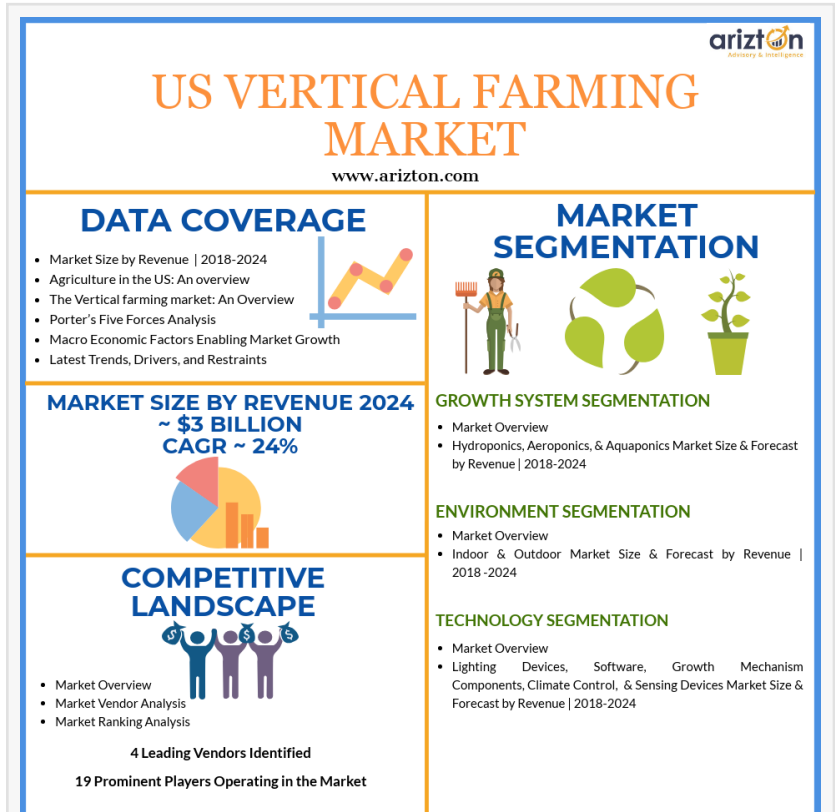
arizton
Advisory & Intelligence

US VERTICAL FARMING MARKET

www.arizton.com

DATA COVERAGE

- Market Size by Revenue | 2018-2024
- Agriculture in the US: An overview
- The Vertical farming market: An Overview
- Porter's Five Forces Analysis
- Macro Economic Factors Enabling Market Growth
- Latest Trends, Drivers, and Restraints

MARKET SIZE BY REVENUE 2024
~ $3 BILLION
CAGR ~ 24%

COMPETITIVE LANDSCAPE

- Market Overview
- Market Vendor Analysis
- Market Ranking Analysis

4 Leading Vendors Identified

19 Prominent Players Operating in the Market

MARKET SEGMENTATION

GROWTH SYSTEM SEGMENTATION

- Market Overview
- Hydroponics, Aeroponics, & Aquaponics Market Size & Forecast by Revenue | 2018-2024

ENVIRONMENT SEGMENTATION

- Market Overview
- Indoor & Outdoor Market Size & Forecast by Revenue | 2018 -2024

TECHNOLOGY SEGMENTATION

- Market Overview
- Lighting Devices, Software, Growth Mechanism Components, Climate Control, & Sensing Devices Market Size & Forecast by Revenue | 2018-2024